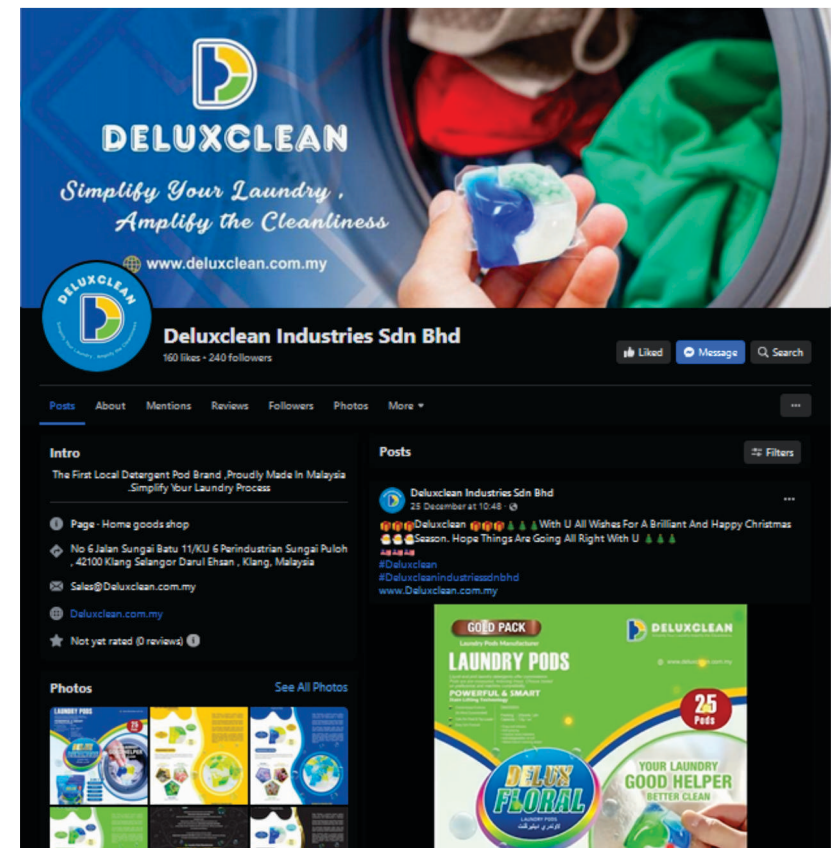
DELUXCLEAN

Simplify Your Laundry , Amplify the Cleanliness

www.deluxclean.com.my

DELUXCLEAN
Simplify Your Laundry , Amplify the Cleanliness

Deluxclean Industries Sdn Bhd
160 likes • 240 followers

Liked
Message
Search

Posts About Mentions Reviews Followers Photos More

Intro

The First Local Detergent Pod Brand ,Proudly Made In Malaysia .Simplify Your Laundry Process

Page · Home goods shop

No 6 Jalan Sungai Batu 11/KU 6 Perindustrian Sungai Puloh , 42100 Klang Selangor Darul Ehsan , Klang, Malaysia

Sales@Deluxclean.com.my

Deluxclean.com.my

Not yet rated (0 reviews)

Photos
See All Photos

LAUNDRY PODS

Posts
Filters

Deluxclean Industries Sdn Bhd
25 December at 10:48 ·

🎁🎁🎁Deluxclean 🎁🎁🎁🎄🎄🎄With U All Wishes For A Brilliant And Happy Christmas Season. Hope Things Are Going All Right With U 🎄🎄🎄

#Deluxclean
#Deluxcleanindustriessdnbhd
www.Deluxclean.com.my

GOLD PACK
Laundry Pods Manufacturer
DELUXCLEAN
www.deluxclean.com.my
LAUNDRY PODS
POWERFUL & SMART
25 Pods
DELUX FLORAL
LAUNDRY PODS
YOUR LAUNDRY GOOD HELPER
BETTER CLEAN